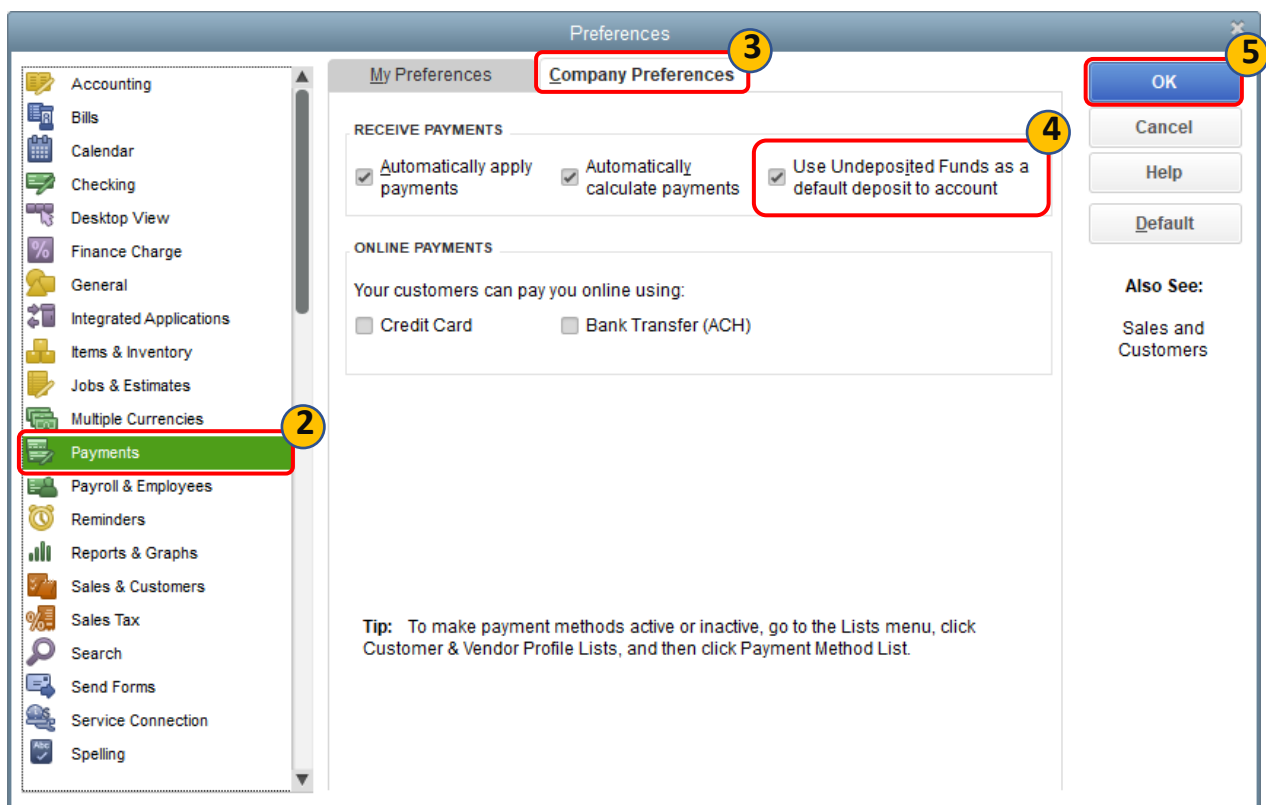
Preferences

Accounting
Bills
Calendar
Checking
Desktop View
Finance Charge
General
Integrated Applications
Items & Inventory
Jobs & Estimates
Multiple Currencies
2
Payments
Payroll & Employees
Reminders
Reports & Graphs
Sales & Customers
Sales Tax
Search
Send Forms
Service Connection
Spelling

My Preferences
Company Preferences
3

RECEIVE PAYMENTS
Automatically apply payments
Automatically calculate payments
4
Use Undeposited Funds as a default deposit to account

ONLINE PAYMENTS
Your customers can pay you online using:
Credit Card
Bank Transfer (ACH)

Tip: To make payment methods active or inactive, go to the Lists menu, click Customer & Vendor Profile Lists, and then click Payment Method List.

5
OK
Cancel
Help
Default

Also See:
Sales and Customers